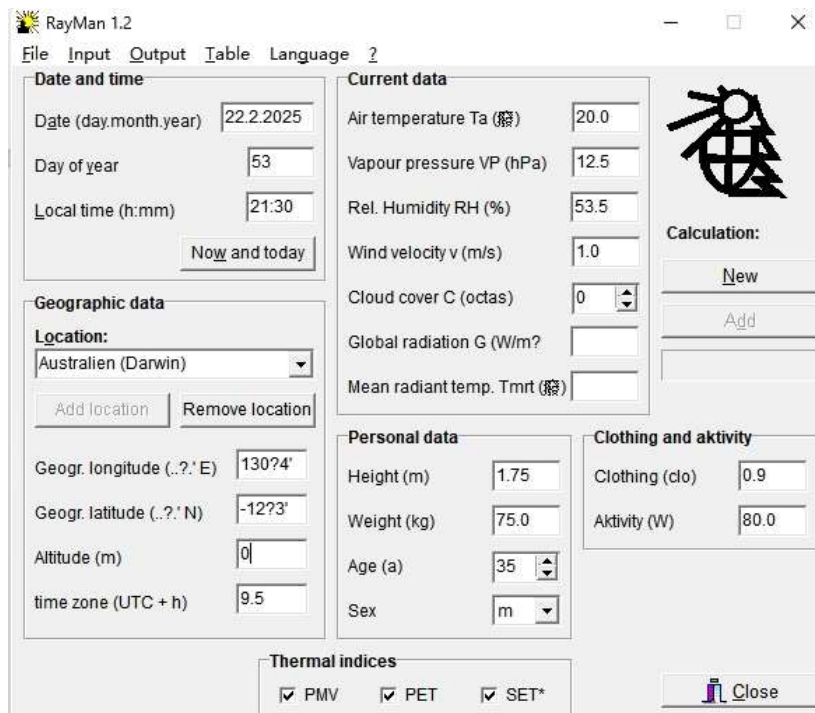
RayMan 1.2
File Input Output Table Language ?

Date and time
Date (day.month.year) 22.2.2025
Day of year 53
Local time (h:mm) 21:30
Now and today

Geographic data
Location:
Australien (Darwin)
Add location
Remove location
Geogr. longitude (..?.' E) 130?4'
Geogr. latitude (..?.' N) -12?3'
Altitude (m) 0
time zone (UTC + h) 9.5

Current data
Air temperature Ta (膐) 20.0
Vapour pressure VP (hPa) 12.5
Rel. Humidity RH (%) 53.5
Wind velocity v (m/s) 1.0
Cloud cover C (octas) 0
Global radiation G (W/m?
Mean radiant temp. Tmrt (膐)

Calculation:
New
Add

Personal data
Height (m) 1.75
Weight (kg) 75.0
Age (a) 35
Sex m

Clothing and aktivity
Clothing (clo) 0.9
Aktivity (W) 80.0

Thermal indices
PMV
PET
SET*

Close